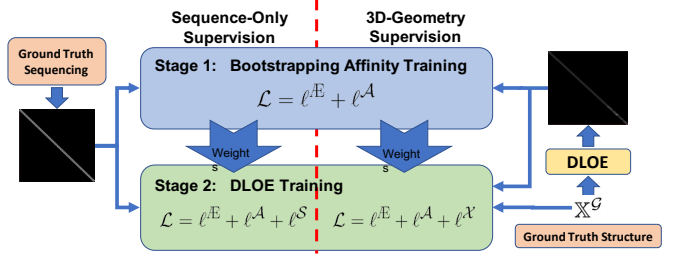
Sequence-Only Supervision

3D-Geometry Supervision

Ground Truth Sequencing

Stage 1: Bootstrapping Affinity Training

$\mathcal{L} = \ell^{\mathbb{E}} + \ell^{\mathcal{A}}$

Weight s

Weight s

Stage 2: DLOE Training

$\mathcal{L} = \ell^{\mathbb{E}} + \ell^{\mathcal{A}} + \ell^{\mathcal{S}}$

$\mathcal{L} = \ell^{\mathbb{E}} + \ell^{\mathcal{A}} + \ell^{\mathcal{X}}$

DLOE

$\mathbb{X}^{\mathcal{G}}$

Ground Truth Structure